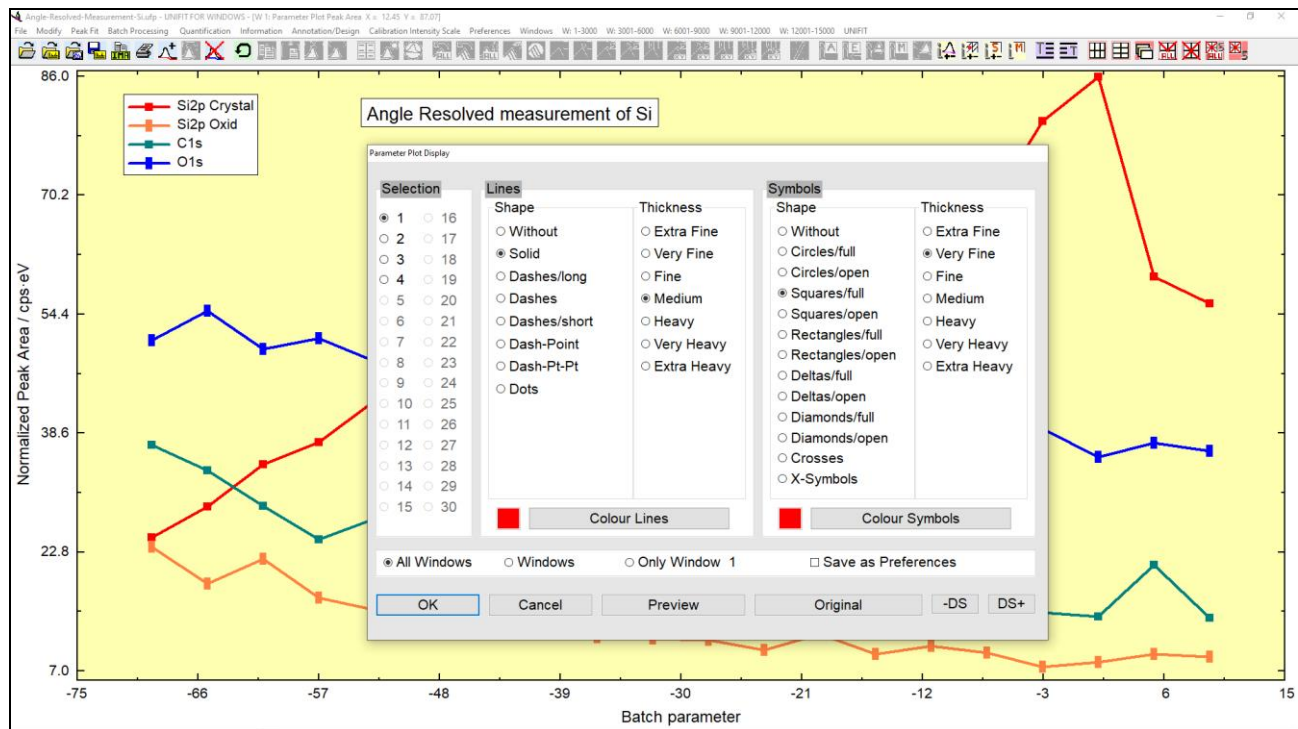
Angle-Resolved-Measurement-Si.ufp - UNIFIT FOR WINDOWS - [W 1: Parameter Plot Peak Area X = 12.45 Y = 87.07]
File Modify Peak Fit Batch Processing Quantification Information Annotation/Design Calibration Intensity Scale Preferences Windows W: 1-3000 W: 3001-6000 W: 6001-9000 W: 9001-12000 W: 12001-15000 UNIFIT

Si2p Crystal
Si2p Oxid
C1s
O1s

Angle Resolved measurement of Si

86.0
70.2
54.4
38.6
22.8
7.0
Normalized Peak Area / cps·eV

-75 -66 -57 -48 -39 -30 -21 -12 -3 6 15
Batch parameter

Parameter Plot Display

Selection
1 16
2 17
3 18
4 19
5 20
6 21
7 22
8 23
9 24
10 25
11 26
12 27
13 28
14 29
15 30

Lines
Shape
Without
Solid
Dashes/long
Dashes
Dashes/short
Dash-Point
Dash-Pt-Pt
Dots

Thickness
Extra Fine
Very Fine
Fine
Medium
Heavy
Very Heavy
Extra Heavy

Colour Lines

Symbols
Shape
Without
Circles/full
Circles/open
Squares/full
Squares/open
Rectangles/full
Rectangles/open
Deltas/full
Deltas/open
Diamonds/full
Diamonds/open
Crosses
X-Symbols

Thickness
Extra Fine
Very Fine
Fine
Medium
Heavy
Very Heavy
Extra Heavy

Colour Symbols

All Windows Windows Only Window 1 Save as Preferences

OK Cancel Preview Original -DS DS+